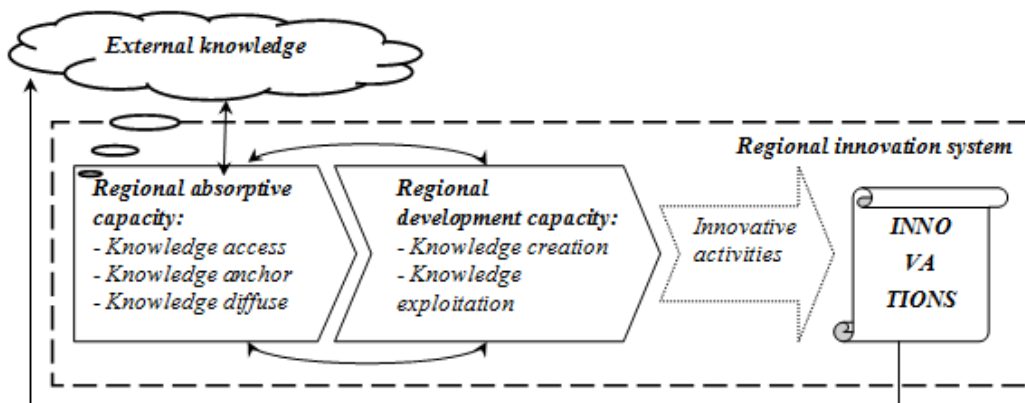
External knowledge

Regional innovation system

Regional absorptive capacity:
- Knowledge access
- Knowledge anchor
- Knowledge diffuse

Regional development capacity:
- Knowledge creation
- Knowledge exploitation

Innovative activities

INNO
VA
TIONS